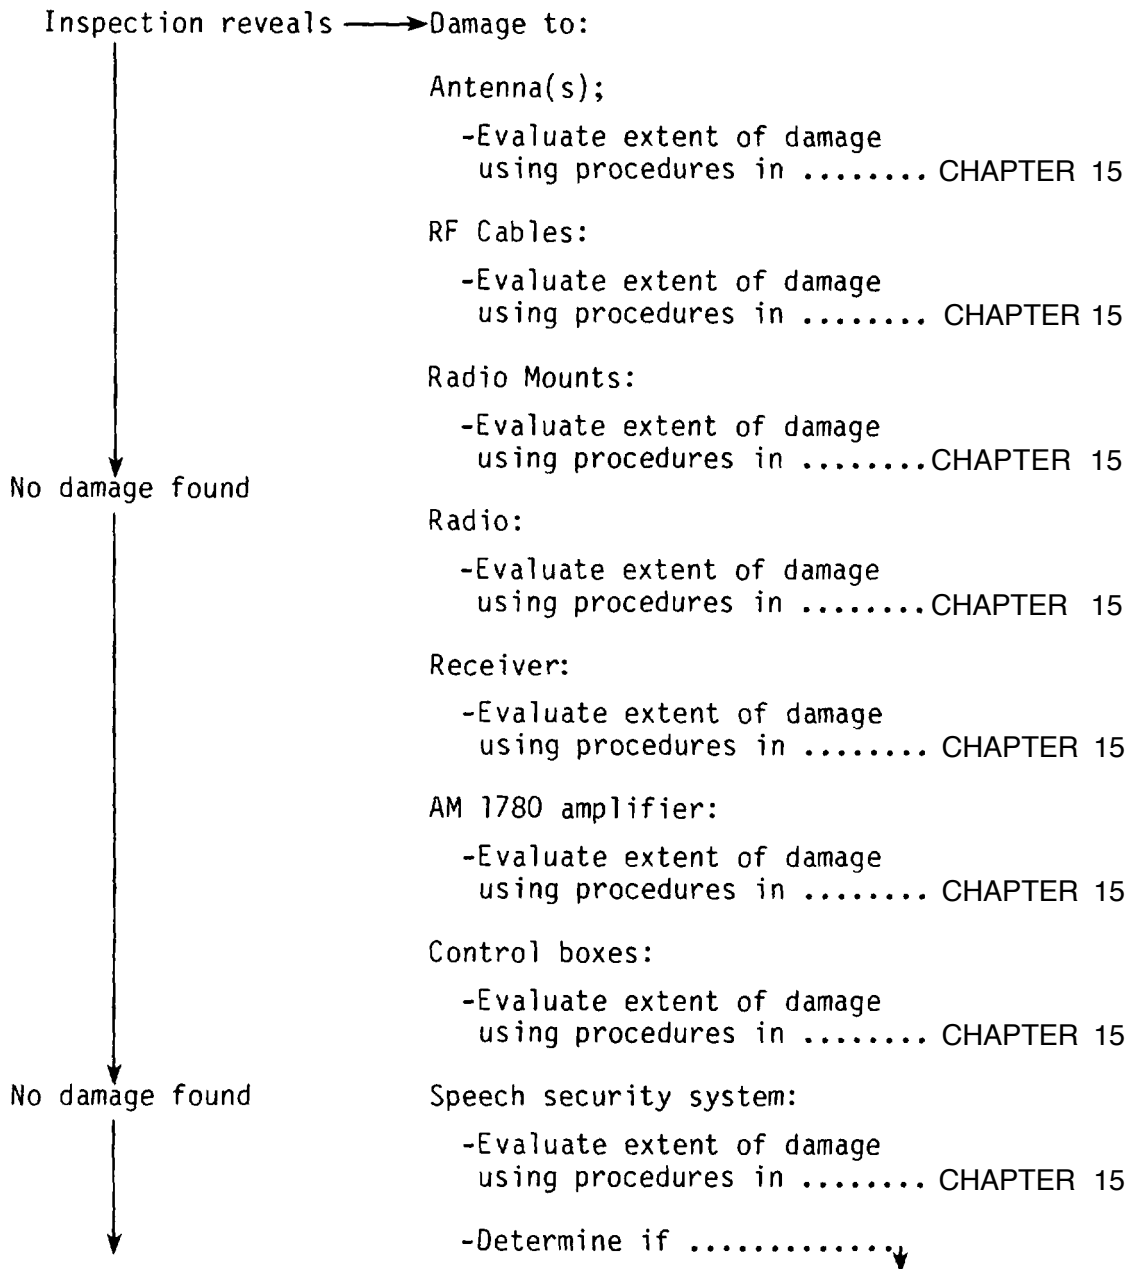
Inspection reveals → Damage to:

Antenna(s);

-Evaluate extent of damage using procedures in ........ CHAPTER 15

RF Cables:

-Evaluate extent of damage using procedures in ........ CHAPTER 15

Radio Mounts:

-Evaluate extent of damage using procedures in ........CHAPTER 15

No damage found

Radio:

-Evaluate extent of damage using procedures in ........CHAPTER 15

Receiver:

-Evaluate extent of damage using procedures in ........ CHAPTER 15

AM 1780 amplifier:

-Evaluate extent of damage using procedures in ........ CHAPTER 15

Control boxes:

-Evaluate extent of damage using procedures in ........ CHAPTER 15

No damage found

Speech security system:

-Evaluate extent of damage using procedures in ........ CHAPTER 15

-Determine if ............